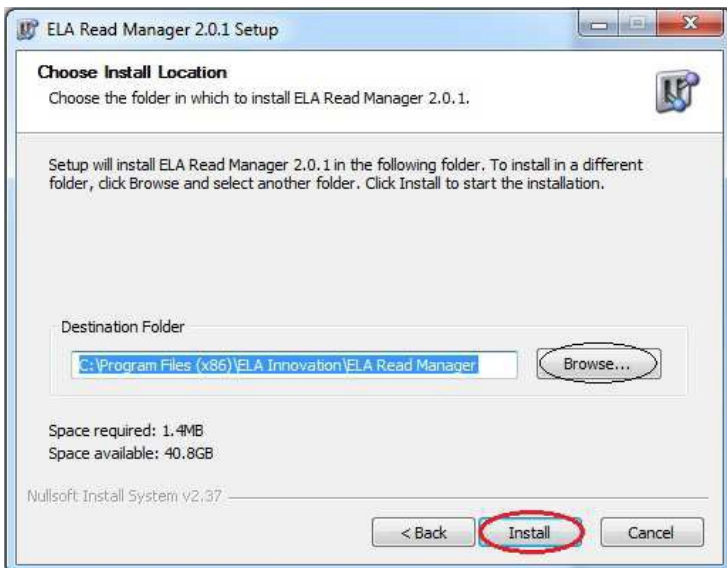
ELA Read Manager 2.0.1 Setup

Choose Install Location
Choose the folder in which to install ELA Read Manager 2.0.1.

Setup will install ELA Read Manager 2.0.1 in the following folder. To install in a different folder, click Browse and select another folder. Click Install to start the installation.

Destination Folder
C:\Program Files (x86)\ELA Innovation\ELA Read Manager
Browse...

Space required: 1.4MB
Space available: 40.8GB

Nullsoft Install System v2.37

< Back
Install
Cancel